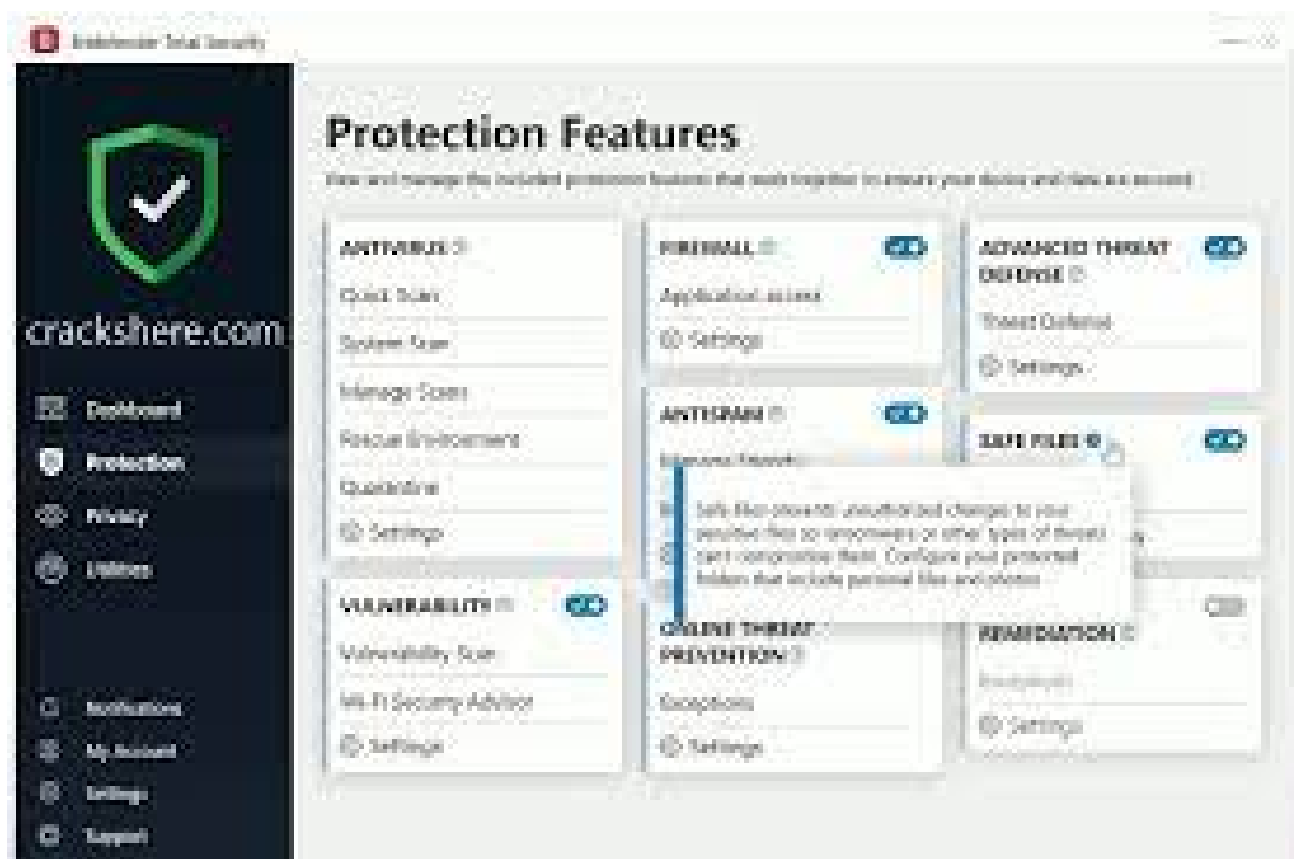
Bitdefender Total Security

crackshere.com

Dashboard
Protection
Privacy
Utilities

Notifications
My Account
Settings
Support

Protection Features
View and manage the included protection features that work together to ensure your device and data are secured

ANTIVIRUS
Quick Scan
System Scan
Manage Scans
Rescue Environment
Quarantine
Settings

FIREWALL
Application access
Settings

ADVANCED THREAT DEFENSE
Threat Defense
Settings

ANTISPAM
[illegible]

SAFE FILES
Safe Files prevents unauthorized changes to your sensitive files so ransomware or other types of threats can't compromise them. Configure your protected folders that include personal files and photos.

VULNERABILITY
Vulnerability Scan
Wi-Fi Security Advisor
Settings

ONLINE THREAT PREVENTION
Exceptions
Settings

REMEDIATION
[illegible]
Settings